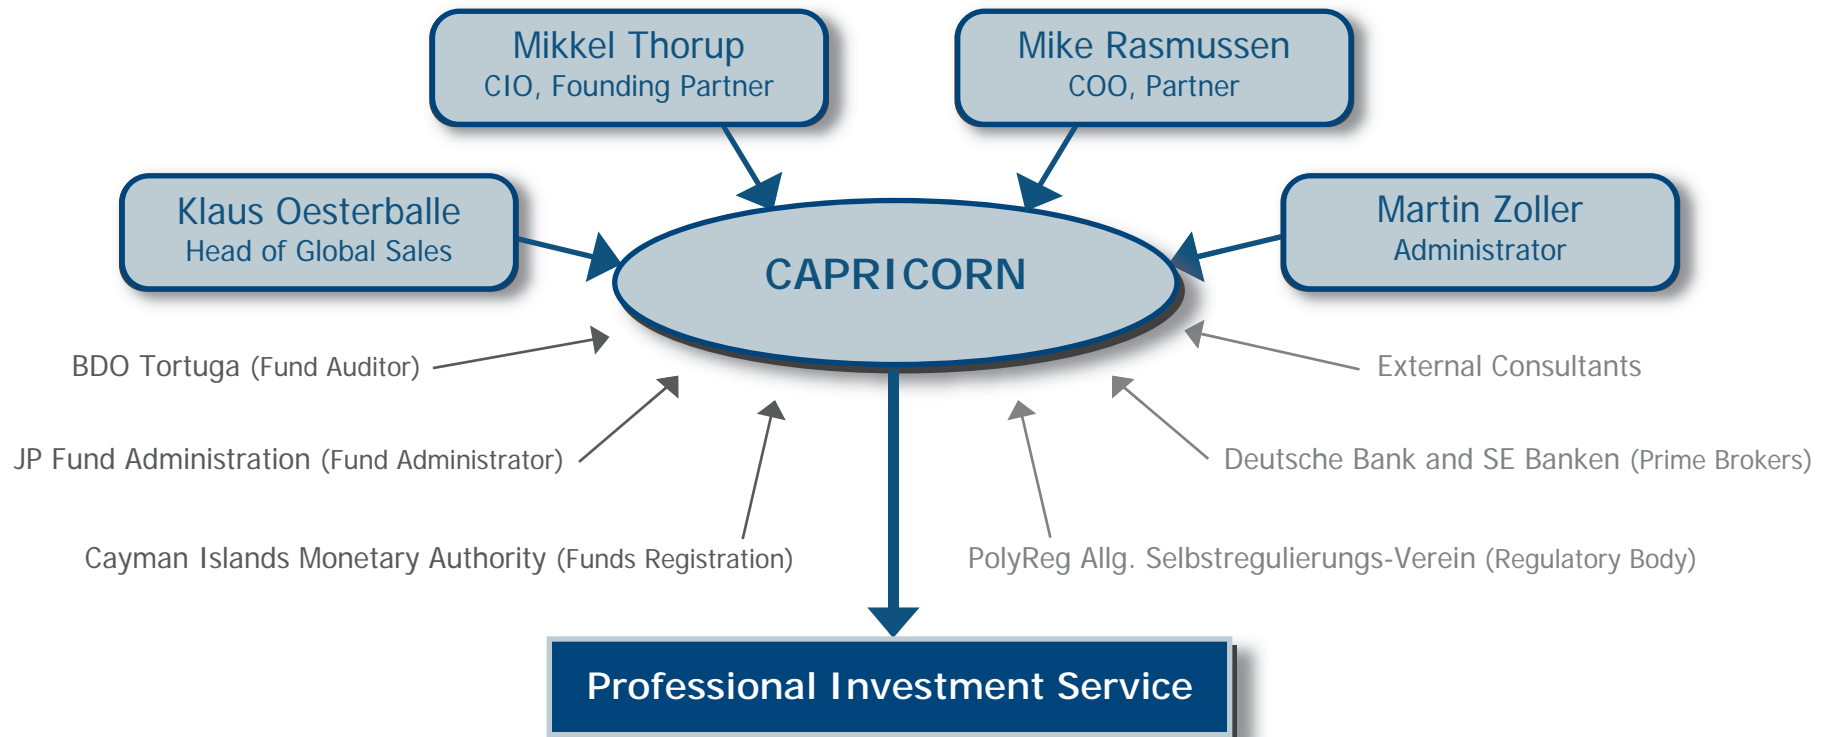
Mikkel Thorup
CIO, Founding Partner

Mike Rasmussen
COO, Partner

Klaus Oesterballe
Head of Global Sales

Martin Zoller
Administrator

CAPRICORN

BDO Tortuga (Fund Auditor)

External Consultants

JP Fund Administration (Fund Administrator)

Deutsche Bank and SE Banken (Prime Brokers)

Cayman Islands Monetary Authority (Funds Registration)

PolyReg Allg. Selbstregulierungs-Verein (Regulatory Body)

Professional Investment Service